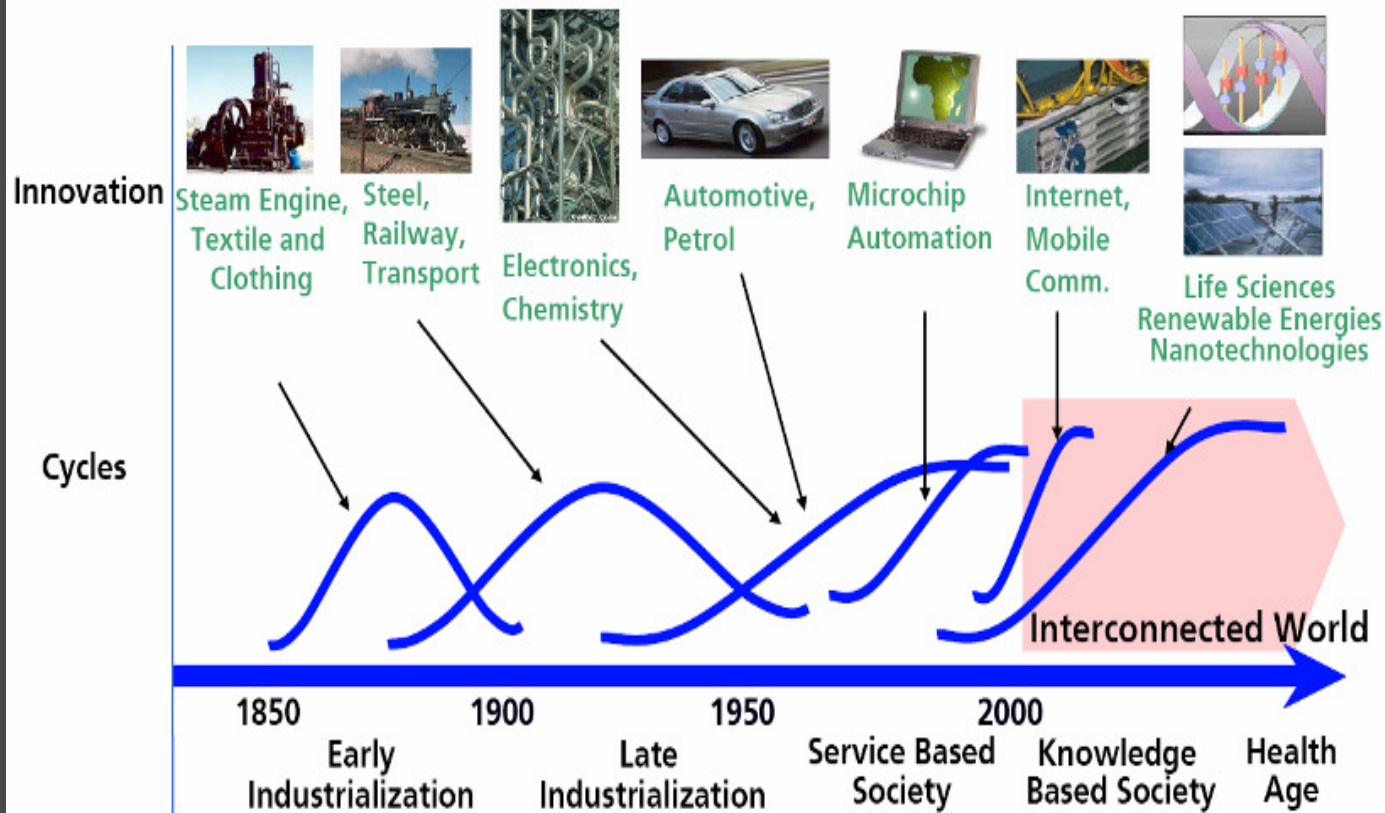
Innovation

Steam Engine, Textile and Clothing

Steel, Railway, Transport

Electronics, Chemistry

Automotive, Petrol

Microchip Automation

Internet, Mobile Comm.

Life Sciences Renewable Energies Nanotechnologies

Cycles

Interconnected World

1850

1900

1950

2000

Early Industrialization

Late Industrialization

Service Based Society

Knowledge Based Society

Health Age